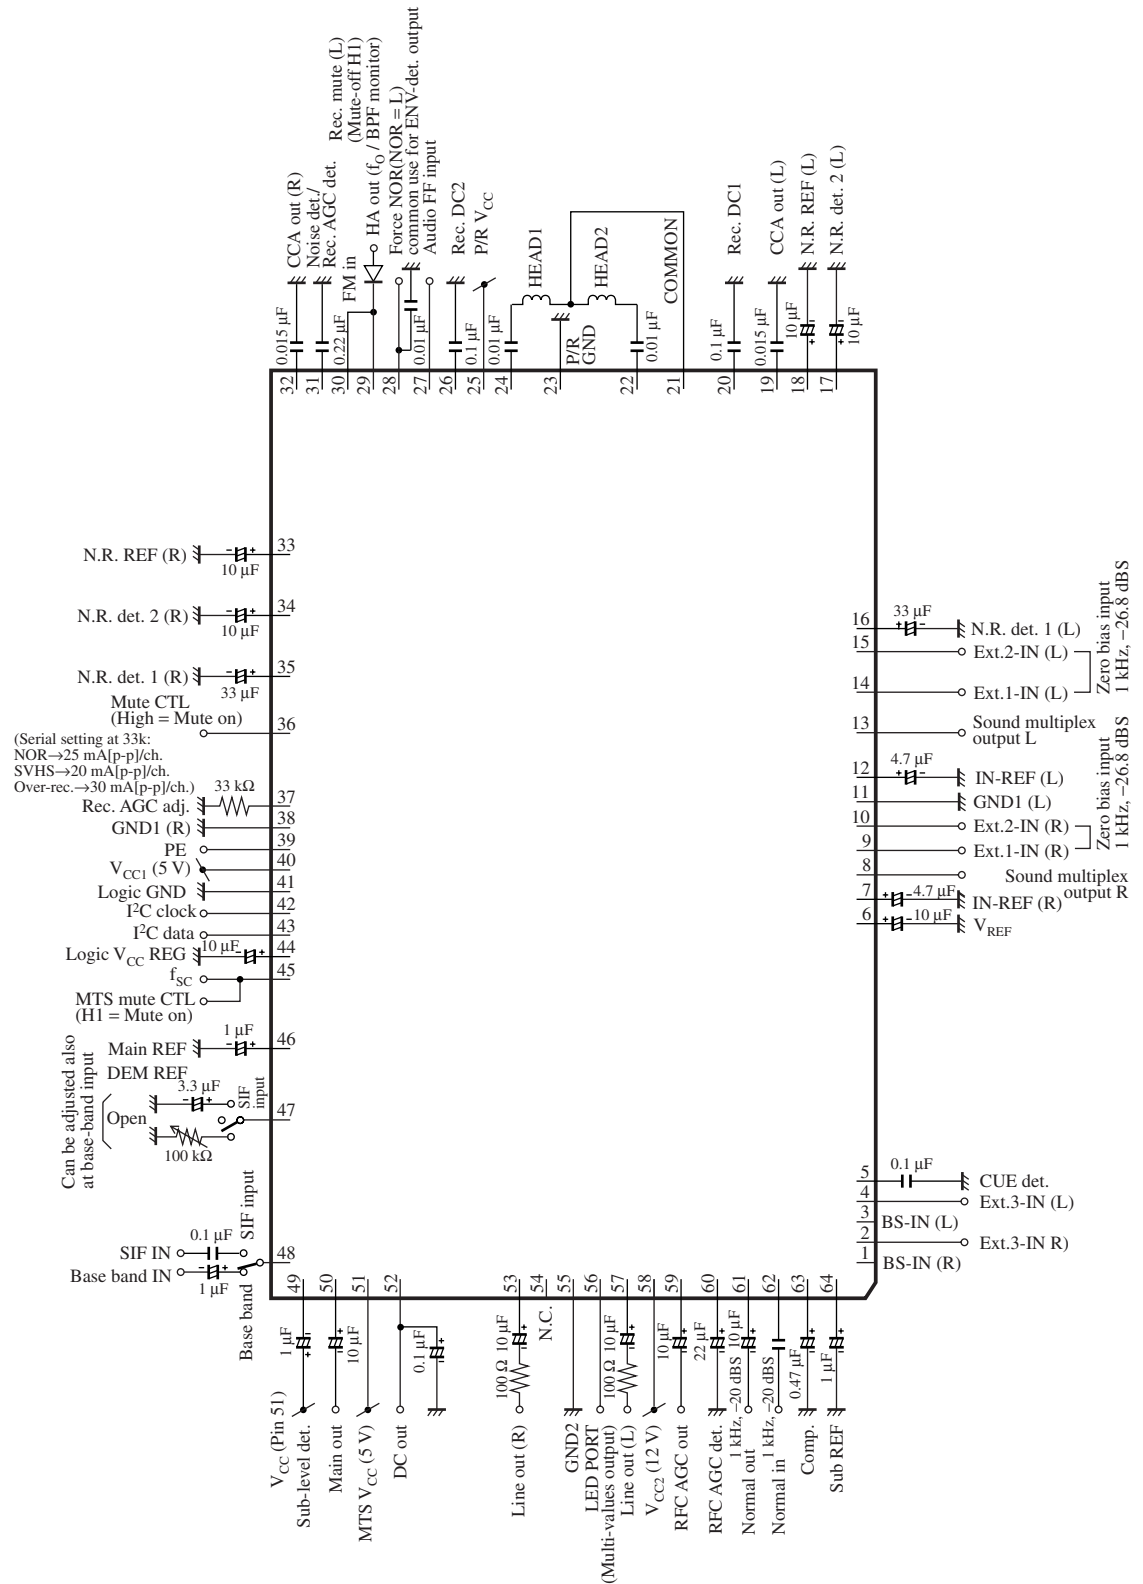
CCA out (R)
Noise det./ Rec. AGC det.
FM in
HA out ($f_O$ / BPF monitor)
Rec. mute (L) (Mute-off H1)
Force NOR(NOR = L) common use for ENV-det. output
Audio FF input
Rec. DC2
P/R $V_{CC}$
HEAD1
HEAD2
COMMON
Rec. DC1
CCA out (L)
N.R. REF (L)
N.R. det. 2 (L)

0.015 µF
0.22 µF
0.01 µF
0.1 µF
0.01 µF
P/R GND
0.01 µF
0.1 µF
0.015 µF
10 µF
10 µF

32 31 30 29 28 27 26 25 24 23 22 21 20 19 18 17

N.R. REF (R) 33 10 µF
N.R. det. 2 (R) 34 10 µF
N.R. det. 1 (R) 35 33 µF
Mute CTL (High = Mute on) 36
(Serial setting at 33k: NOR→25 mA[p-p]/ch. SVHS→20 mA[p-p]/ch. Over-rec.→30 mA[p-p]/ch.)
33 kΩ
Rec. AGC adj. 37
GND1 (R) 38
PE 39
$V_{CC1}$ (5 V) 40
Logic GND 41
$I^2C$ clock 42
$I^2C$ data 43
Logic $V_{CC}$ REG 10 µF 44
$f_{SC}$ 45
MTS mute CTL (H1 = Mute on)
Main REF 1 µF 46
DEM REF 3.3 µF
SIF input
Open
100 kΩ
47
Can be adjusted also at base-band input
SIF input
SIF IN 0.1 µF 48
Base band IN 1 µF
Base band

16 33 µF N.R. det. 1 (L)
15 Ext.2-IN (L)
14 Ext.1-IN (L)
Zero bias input 1 kHz, −26.8 dBS
13 Sound multiplex output L
12 4.7 µF IN-REF (L)
11 GND1 (L)
10 Ext.2-IN (R)
9 Ext.1-IN (R)
Zero bias input 1 kHz, −26.8 dBS
8 Sound multiplex output R
7 4.7 µF IN-REF (R)
6 10 µF $V_{REF}$
5 0.1 µF CUE det.
4 Ext.3-IN (L)
3 BS-IN (L)
2 Ext.3-IN R)
1 BS-IN (R)

49 50 51 52 53 54 55 56 57 58 59 60 61 62 63 64
1 µF
10 µF
0.1 µF
100 Ω 10 µF
N.C.
100 Ω 10 µF
10 µF
22 µF
10 µF
0.47 µF
1 µF

$V_{CC}$ (Pin 51) Sub-level det.
Main out
MTS $V_{CC}$ (5 V)
DC out
Line out (R)
GND2
LED PORT (Multi-values output)
Line out (L)
$V_{CC2}$ (12 V)
RFC AGC out
RFC AGC det.
1 kHz, −20 dBS Normal out
1 kHz, −20 dBS Normal in
Comp.
Sub REF